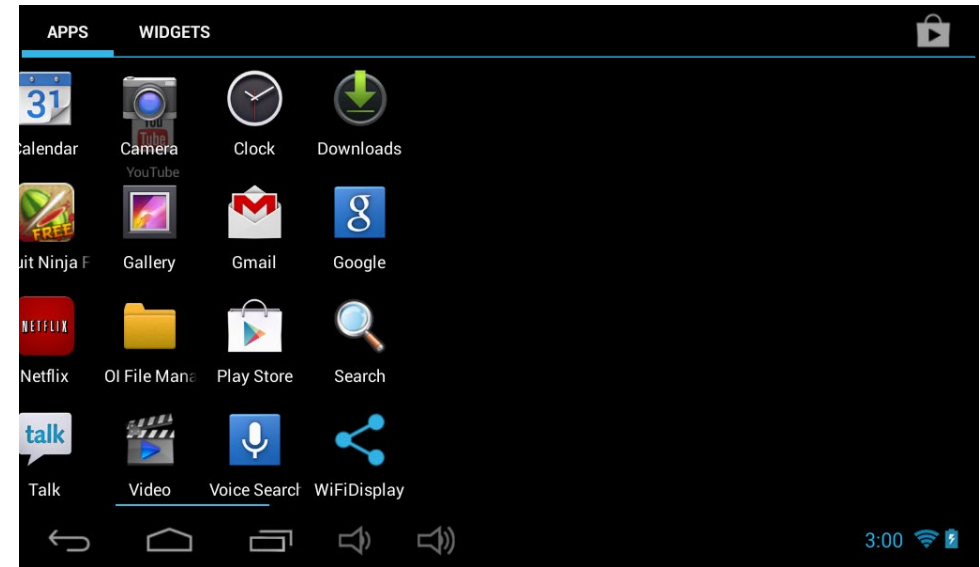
APPS WIDGETS

31
alendar

Camera
YouTube

Clock

Downloads

FREE
uit Ninja F

Gallery

Gmail

8
Google

NETFLIX
Netflix

OI File Mana

Play Store

Search

talk
Talk

Video

Voice Searcl

WiFiDisplay

3:00